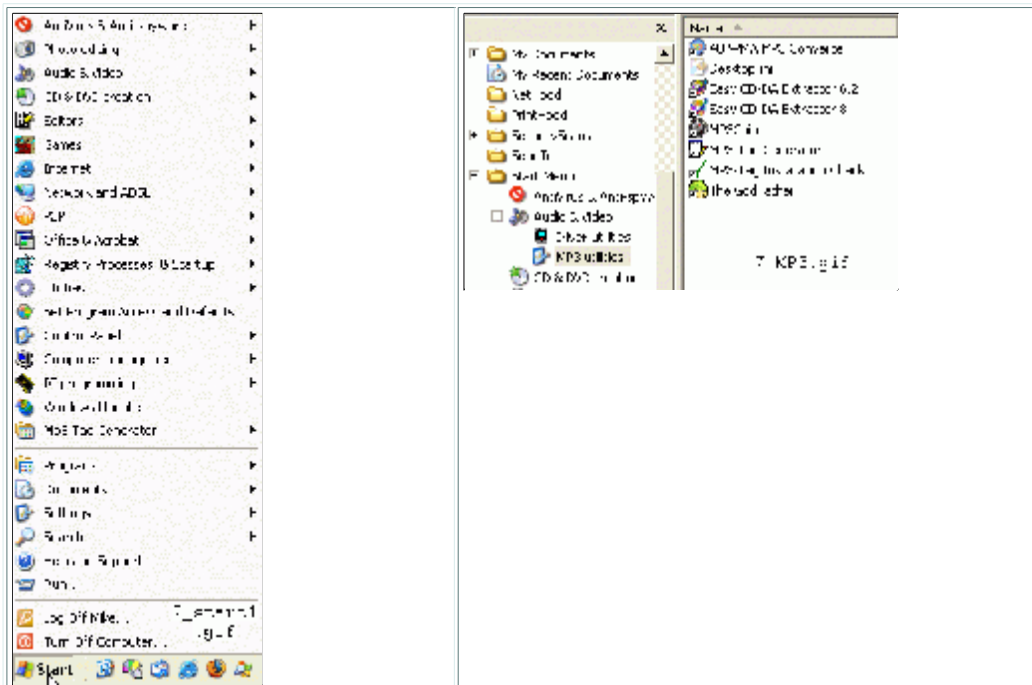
Antivirus & Antispyware
Photo editing
Audio & Video
CD & DVD creation
Editors
Games
Internet
Network and ADSL
P2P
Office & Acrobat
Registry Processes & Startup
Utilities
Set Program Access and Defaults
Control Panel
Computer Management
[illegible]
Windows Update
MP3 Tag Generator
Programs
Documents
Settings
Search
Help and Support
Run...
Log Off Mike...
Turn Off Computer...
7_startmenu1.gif
Start

My Documents
My Recent Documents
Netbook
Printbook
Favorites
Send To
Start Menu
Antivirus & Antispyware
Audio & Video
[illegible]
MP3 utilities
CD & DVD creation

Name
AD MP4 M4A Converter
Desktop.ini
Easy CD-DA Extractor 6.2
Easy CD-DA Extractor 8
MP3Gain
MP3 Tag Generator
MP3 Tag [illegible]
The Godfather
7_MP3.gif